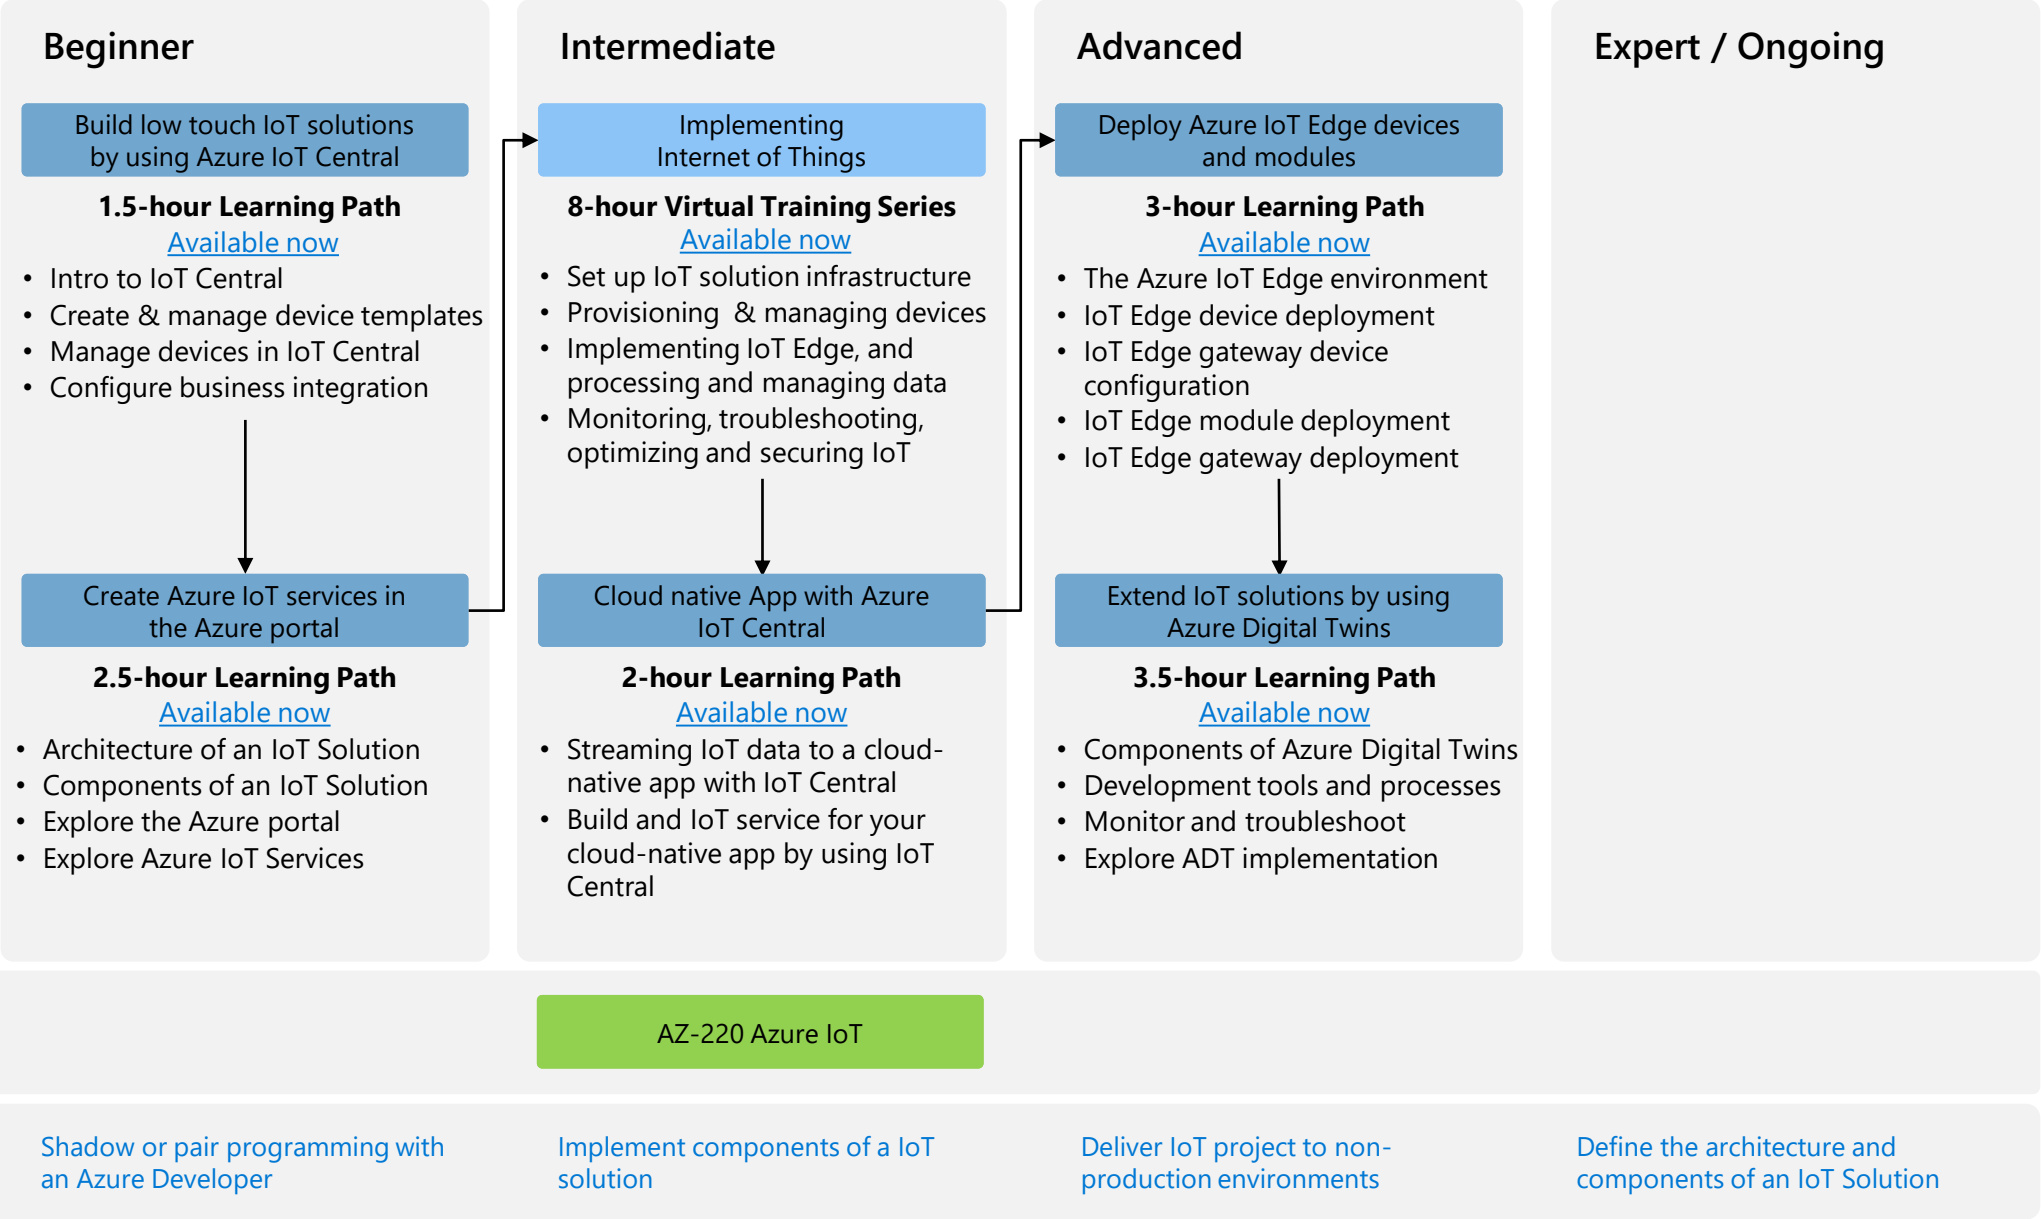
Beginner

Build low touch IoT solutions by using Azure IoT Central

1.5-hour Learning Path

Available now

- Intro to IoT Central
- Create & manage device templates
- Manage devices in IoT Central
- Configure business integration

Create Azure IoT services in the Azure portal

2.5-hour Learning Path

Available now

- Architecture of an IoT Solution
- Components of an IoT Solution
- Explore the Azure portal
- Explore Azure IoT Services

Intermediate

Implementing Internet of Things

8-hour Virtual Training Series

Available now

- Set up IoT solution infrastructure
- Provisioning & managing devices
- Implementing IoT Edge, and processing and managing data
- Monitoring, troubleshooting, optimizing and securing IoT

Cloud native App with Azure IoT Central

2-hour Learning Path

Available now

- Streaming IoT data to a cloud-native app with IoT Central
- Build and IoT service for your cloud-native app by using IoT Central

Advanced

Deploy Azure IoT Edge devices and modules

3-hour Learning Path

Available now

- The Azure IoT Edge environment
- IoT Edge device deployment
- IoT Edge gateway device configuration
- IoT Edge module deployment
- IoT Edge gateway deployment

Extend IoT solutions by using Azure Digital Twins

3.5-hour Learning Path

Available now

- Components of Azure Digital Twins
- Development tools and processes
- Monitor and troubleshoot
- Explore ADT implementation

Expert / Ongoing

AZ-220 Azure IoT

Shadow or pair programming with an Azure Developer

Implement components of a IoT solution

Deliver IoT project to non-production environments

Define the architecture and components of an IoT Solution